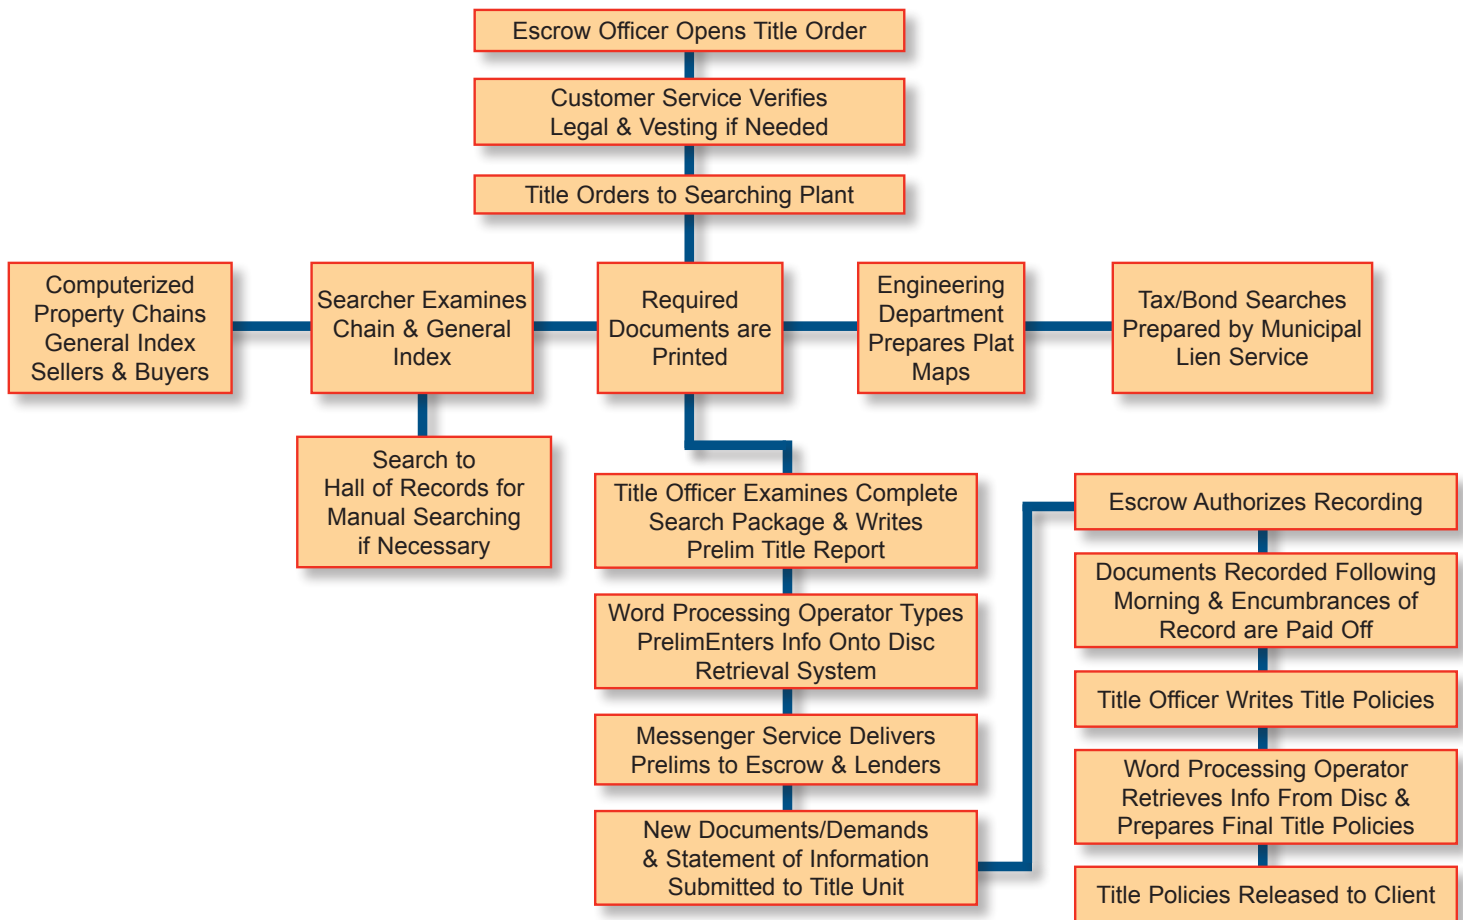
Escrow Officer Opens Title Order

Customer Service Verifies Legal & Vesting if Needed

Title Orders to Searching Plant

Computerized Property Chains General Index Sellers & Buyers

Searcher Examines Chain & General Index

Required Documents are Printed

Engineering Department Prepares Plat Maps

Tax/Bond Searches Prepared by Municipal Lien Service

Search to Hall of Records for Manual Searching if Necessary

Title Officer Examines Complete Search Package & Writes Prelim Title Report

Word Processing Operator Types PrelimEnters Info Onto Disc Retrieval System

Messenger Service Delivers Prelims to Escrow & Lenders

New Documents/Demands & Statement of Information Submitted to Title Unit

Escrow Authorizes Recording

Documents Recorded Following Morning & Encumbrances of Record are Paid Off

Title Officer Writes Title Policies

Word Processing Operator Retrieves Info From Disc & Prepares Final Title Policies

Title Policies Released to Client